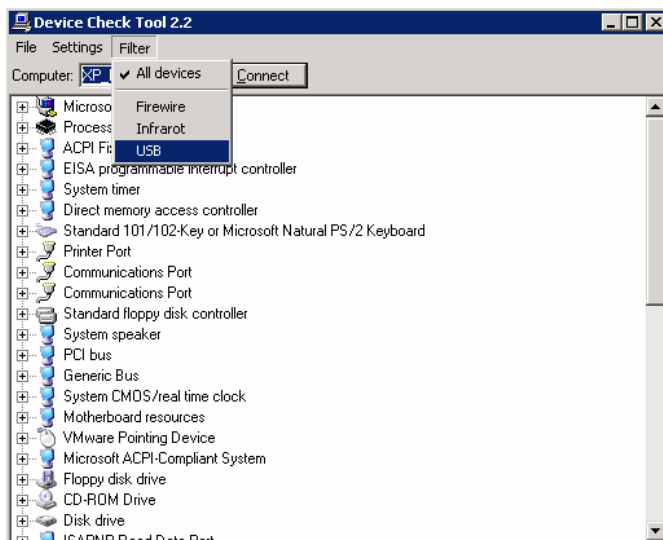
Device Check Tool 2.2

File Settings Filter

Computer: XP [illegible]

✔ All devices

Firewire
Infrarot
USB

Connect

Microso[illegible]
Process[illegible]
ACPI Fi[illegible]
EISA programmable interrupt controller
System timer
Direct memory access controller
Standard 101/102-Key or Microsoft Natural PS/2 Keyboard
Printer Port
Communications Port
Communications Port
Standard floppy disk controller
System speaker
PCI bus
Generic Bus
System CMOS/real time clock
Motherboard resources
VMware Pointing Device
Microsoft ACPI-Compliant System
Floppy disk drive
CD-ROM Drive
Disk drive
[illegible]